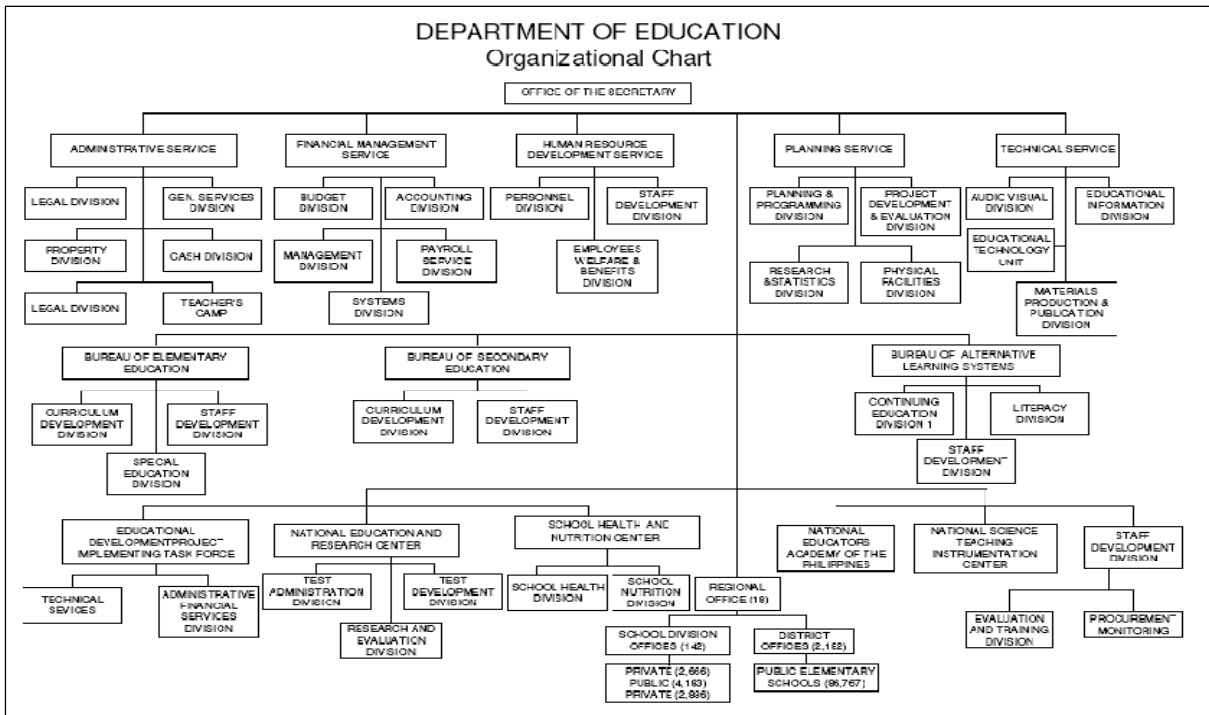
DEPARTMENT OF EDUCATION
Organizational Chart

OFFICE OF THE SECRETARY

ADMINISTRATIVE SERVICE

LEGAL DIVISION

GEN. SERVICES DIVISION

PROPERTY DIVISION

CASH DIVISION

LEGAL DIVISION

TEACHER'S CAMP

FINANCIAL MANAGEMENT SERVICE

BUDGET DIVISION

ACCOUNTING DIVISION

MANAGEMENT DIVISION

PAYROLL SERVICE DIVISION

SYSTEMS DIVISION

HUMAN RESOURCE DEVELOPMENT SERVICE

PERSONNEL DIVISION

STAFF DEVELOPMENT DIVISION

EMPLOYEES WELFARE & BENEFITS DIVISION

PLANNING SERVICE

PLANNING & PROGRAMMING DIVISION

PROJECT DEVELOPMENT & EVALUATION DIVISION

RESEARCH &STATISTICS DIVISION

PHYSICAL FACILITIES DIVISION

TECHNICAL SERVICE

AUDIO VISUAL DIVISION

EDUCATIONAL INFORMATION DIVISION

EDUCATIONAL TECHNOLOGY UNIT

MATERIALS PRODUCTION & PUBLICATION DIVISION

BUREAU OF ELEMENTARY EDUCATION

CURRICULUM DEVELOPMENT DIVISION

STAFF DEVELOPMENT DIVISION

SPECIAL EDUCATION DIVISION

BUREAU OF SECONDARY EDUCATION

CURRICULUM DEVELOPMENT DIVISION

STAFF DEVELOPMENT DIVISION

BUREAU OF ALTERNATIVE LEARNING SYSTEMS

CONTINUING EDUCATION DIVISION 1

LITERACY DIVISION

STAFF DEVELOPMENT DIVISION

EDUCATIONAL DEVELOPMENTPROJECT IMPLEMENTING TASK FORCE

TECHNICAL SEVICES

ADMINISTRATIVE FINANCIAL SERVICES DIVISION

NATIONAL EDUCATION AND RESEARCH CENTER

TEST ADMINISTRATION DIVISION

TEST DEVELOPMENT DIVISION

RESEARCH AND EVALUATION DIVISION

SCHOOL HEALTH AND NUTRITION CENTER

SCHOOL HEALTH DIVISION

SCHOOL NUTRITION DIVISION

REGIONAL OFFICE (16)

SCHOOL DIVISION OFFICES (142)

PRIVATE (2,666)
PUBLIC (4,163)
PRIVATE (2,836)

DISTRICT OFFICES (2,162)

PUBLIC ELEMENTARY SCHOOLS (36,767)

NATIONAL EDUCATORS ACADEMY OF THE PHILIPPINES

NATIONAL SCIENCE TEACHING INSTRUMENTATION CENTER

STAFF DEVELOPMENT DIVISION

EVALUATION AND TRAINING DIVISION

PROCUREMENT MONITORING